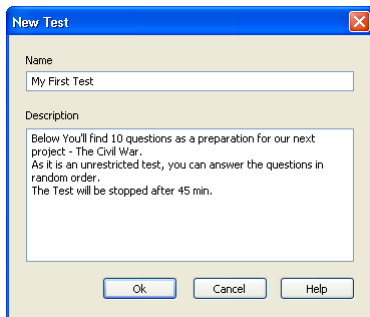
New Test

Name

My First Test

Description

Below You'll find 10 questions as a preparation for our next project - The Civil War.
As it is an unrestricted test, you can answer the questions in random order.
The Test will be stopped after 45 min.

Ok

Cancel

Help